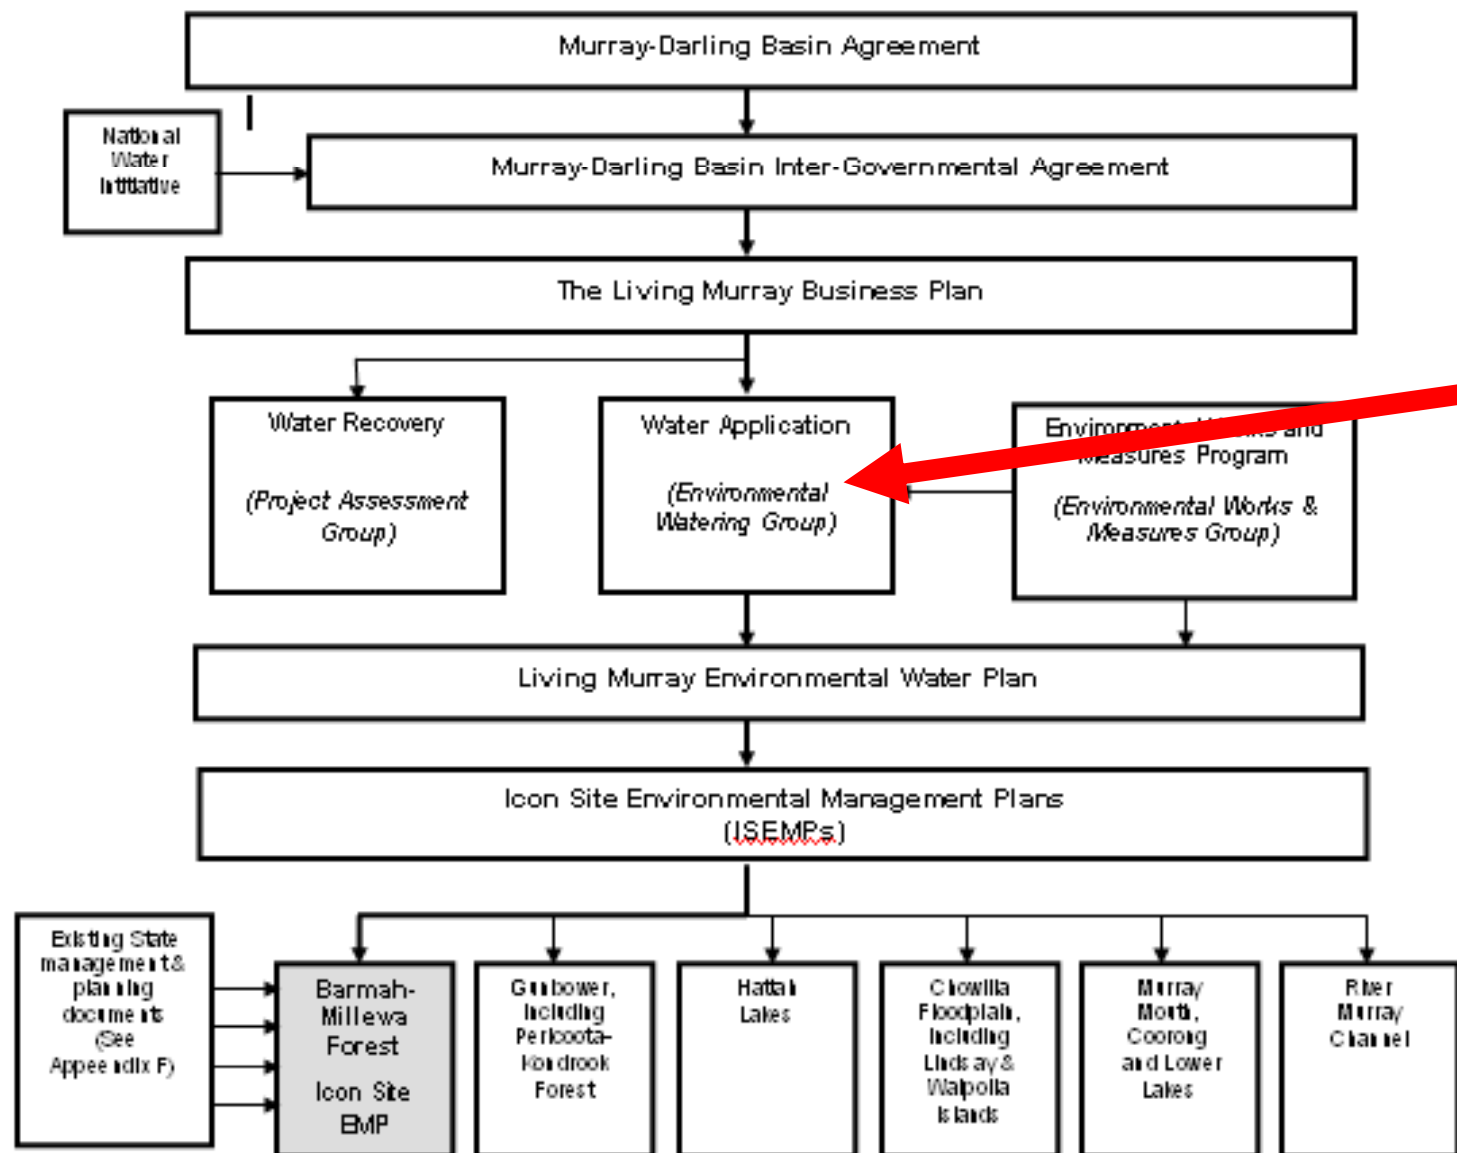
Murray-Darling Basin Agreement

National Water Initiative

Murray-Darling Basin Inter-Governmental Agreement

The Living Murray Business Plan

Water Recovery

(Project Assessment Group)

Water Application

(Environmental Watering Group)

Environment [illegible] and Measures Program

(Environmental Works & Measures Group)

Living Murray Environmental Water Plan

Icon Site Environmental Management Plans (ISEMPs)

Existing State management & planning documents (See Appendix F)

Barmah-Millewa Forest

Icon Site EMP

Gunbower, including Perricoota-Koondrook Forest

Hattah Lakes

Chowilla Floodplain, including Lindsay & Walpolla Islands

Murray Mouth, Coorong and Lower Lakes

River Murray Channel